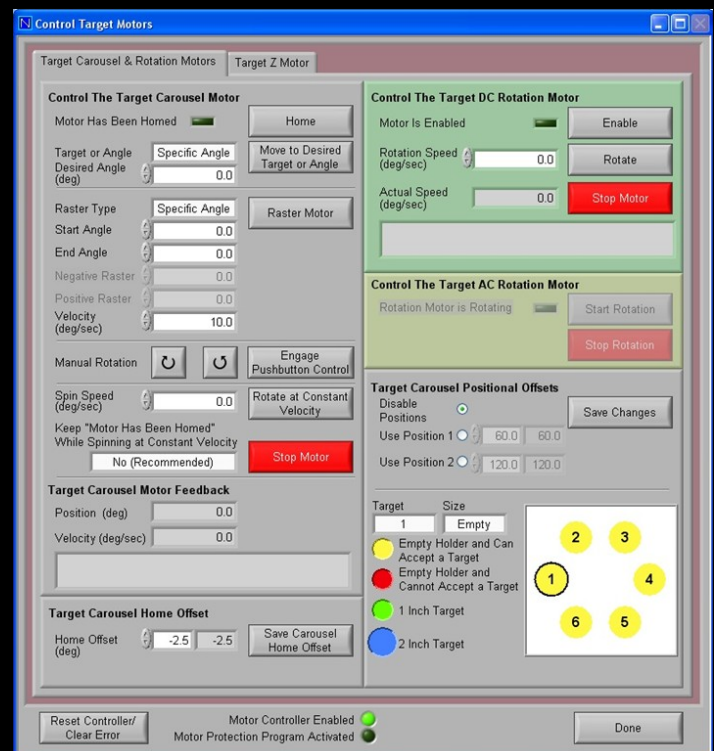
Control Target Motors

Target Carousel & Rotation Motors
Target Z Motor

Control The Target Carousel Motor
Motor Has Been Homed
Home
Target or Angle
Specific Angle
Desired Angle (deg)
0.0
Move to Desired Target or Angle
Raster Type
Specific Angle
Raster Motor
Start Angle
0.0
End Angle
0.0
Negative Raster
0.0
Positive Raster
0.0
Velocity (deg/sec)
10.0
Manual Rotation
Engage Pushbutton Control
Spin Speed (deg/sec)
0.0
Rotate at Constant Velocity
Keep "Motor Has Been Homed" While Spinning at Constant Velocity
No (Recommended)
Stop Motor

Target Carousel Motor Feedback
Position (deg)
0.0
Velocity (deg/sec)
0.0

Target Carousel Home Offset
Home Offset (deg)
-2.5
-2.5
Save Carousel Home Offset

Control The Target DC Rotation Motor
Motor Is Enabled
Enable
Rotation Speed (deg/sec)
0.0
Rotate
Actual Speed (deg/sec)
0.0
Stop Motor

Control The Target AC Rotation Motor
Rotation Motor is Rotating
Start Rotation
Stop Rotation

Target Carousel Positional Offsets
Disable Positions
Save Changes
Use Position 1
60.0
60.0
Use Position 2
120.0
120.0

Target
1
Size
Empty
Empty Holder and Can Accept a Target
Empty Holder and Cannot Accept a Target
1 Inch Target
2 Inch Target
2
3
1
4
6
5

Reset Controller/ Clear Error
Motor Controller Enabled
Motor Protection Program Activated
Done